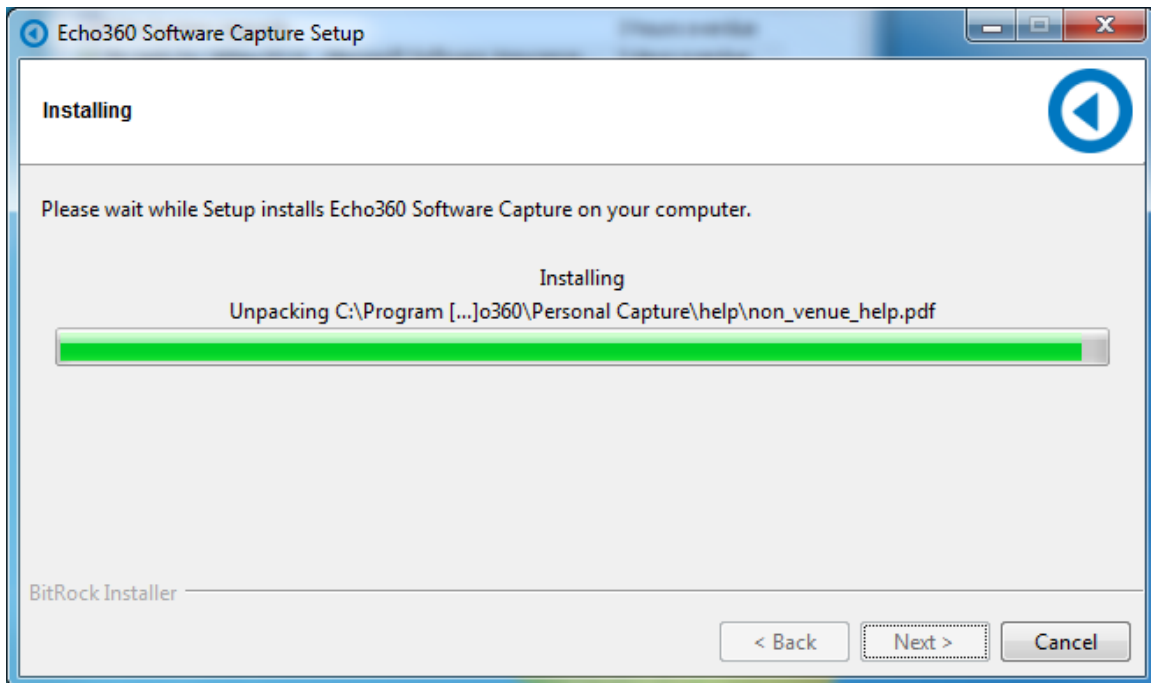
Echo360 Software Capture Setup

Installing

Please wait while Setup installs Echo360 Software Capture on your computer.

Installing
Unpacking C:\Program [...]o360\Personal Capture\help\non_venue_help.pdf

BitRock Installer

< Back
Next >
Cancel